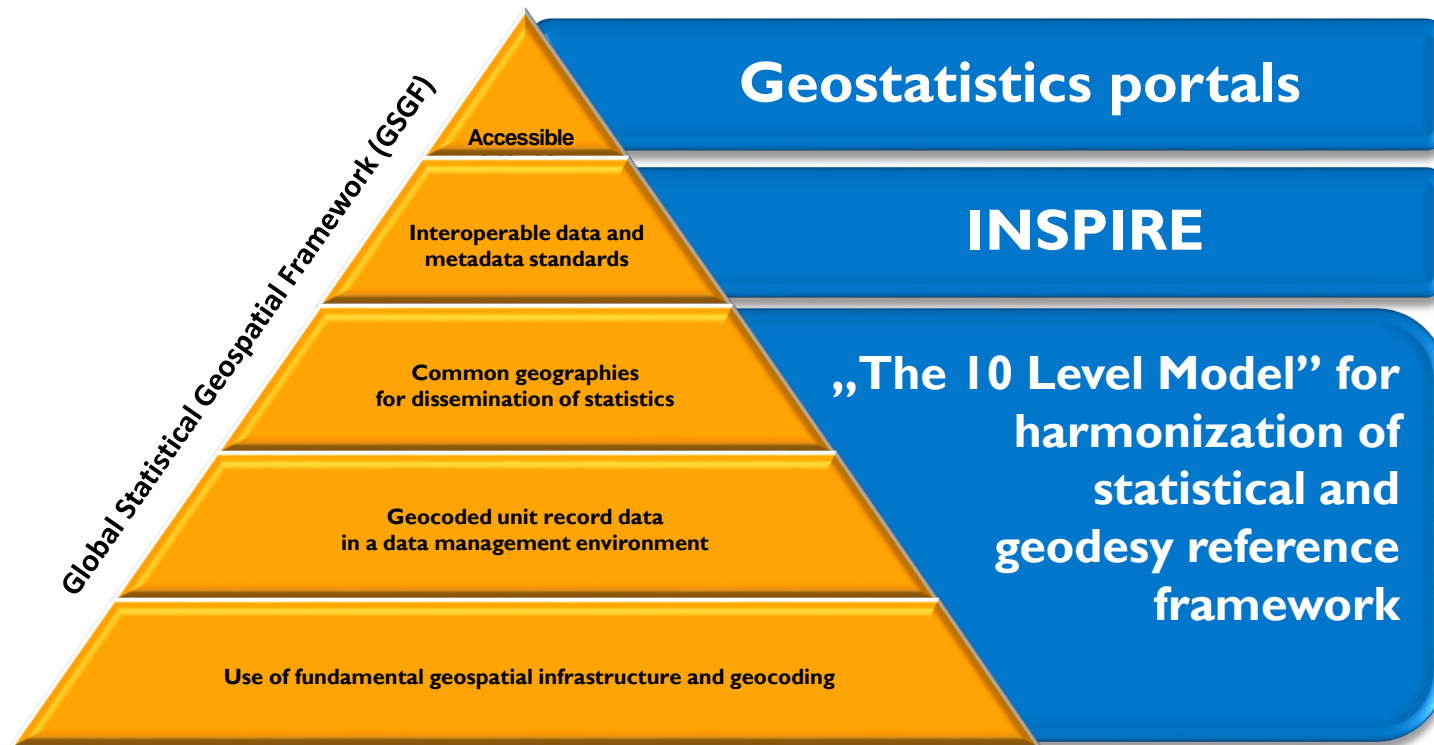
Global Statistical Geospatial Framework (GSGF)

Accessible

Interoperable data and metadata standards

Common geographies for dissemination of statistics

Geocoded unit record data in a data management environment

Use of fundamental geospatial infrastructure and geocoding

Geostatistics portals

INSPIRE

„The 10 Level Model” for harmonization of statistical and geodesy reference framework